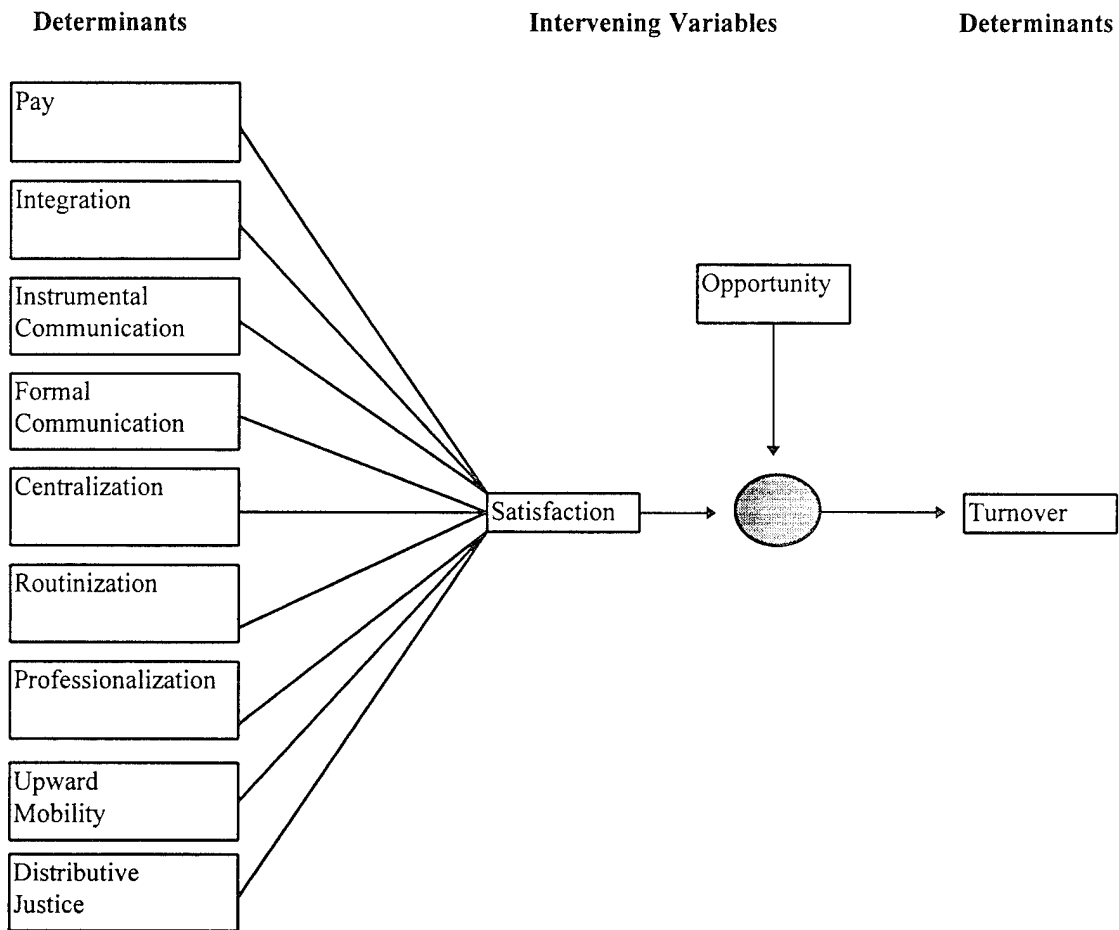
Determinants

Intervening Variables

Determinants

Pay

Integration

Instrumental Communication

Formal Communication

Centralization

Routinization

Professionalization

Upward Mobility

Distributive Justice

Opportunity

Satisfaction

Turnover